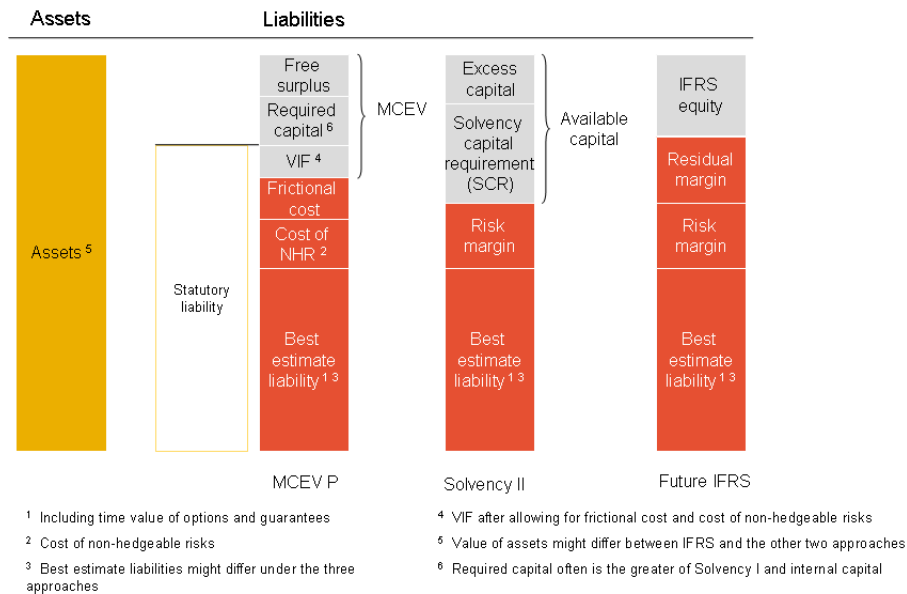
Assets

Liabilities

Assets $^5$

Statutory liability

Free surplus

Required capital $^6$

VIF $^4$

MCEV

Frictional cost

Cost of NHR $^2$

Best estimate liability $^{1\ 3}$

MCEV P

Excess capital

Solvency capital requirement (SCR)

Available capital

Risk margin

Best estimate liability $^{1\ 3}$

Solvency II

IFRS equity

Residual margin

Risk margin

Best estimate liability $^{1\ 3}$

Future IFRS

$^1$ Including time value of options and guarantees

$^2$ Cost of non-hedgeable risks

$^3$ Best estimate liabilities might differ under the three approaches

$^4$ VIF after allowing for frictional cost and cost of non-hedgeable risks

$^5$ Value of assets might differ between IFRS and the other two approaches

$^6$ Required capital often is the greater of Solvency I and internal capital